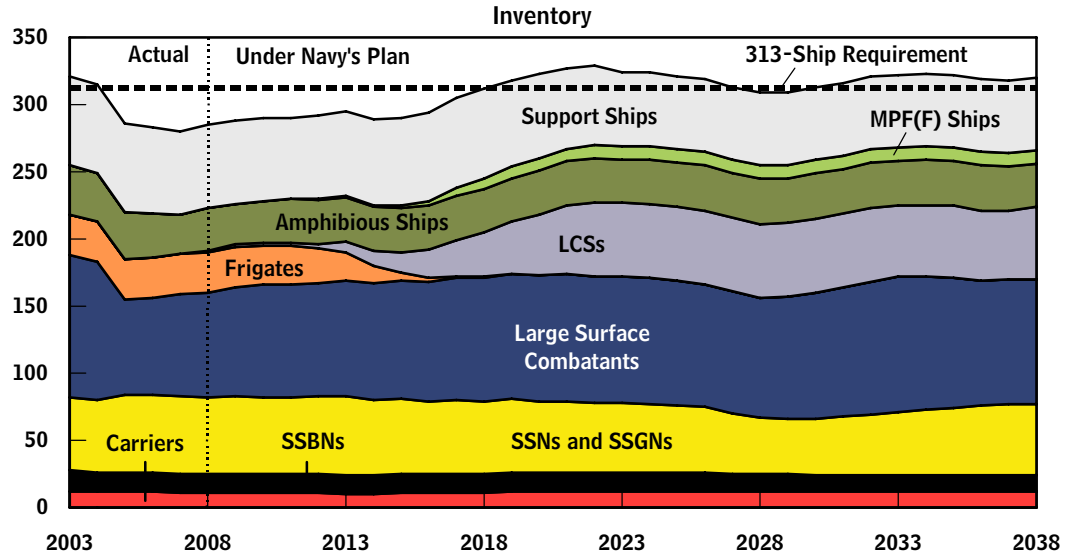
Inventory

350
300
250
200
150
100
50
0

Actual
Under Navy's Plan
313-Ship Requirement
Support Ships
MPF(F) Ships
Amphibious Ships
LCSs
Frigates
Large Surface Combatants
Carriers
SSBNs
SSNs and SSGNs

2003
2008
2013
2018
2023
2028
2033
2038